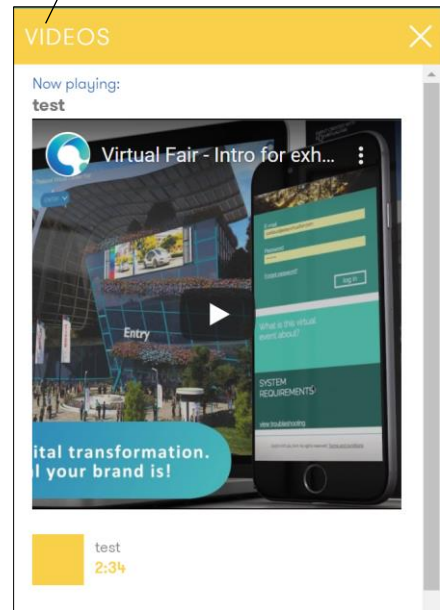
VIDEOS

Now playing:
test

Virtual Fair - Intro for exh...

Entry

ital transformation.
l your brand is!

E-mail

Password

Forgot password?

Log in

What is the virtual event about?

SYSTEM REQUIREMENTS

view troubleshooting

test
2:34